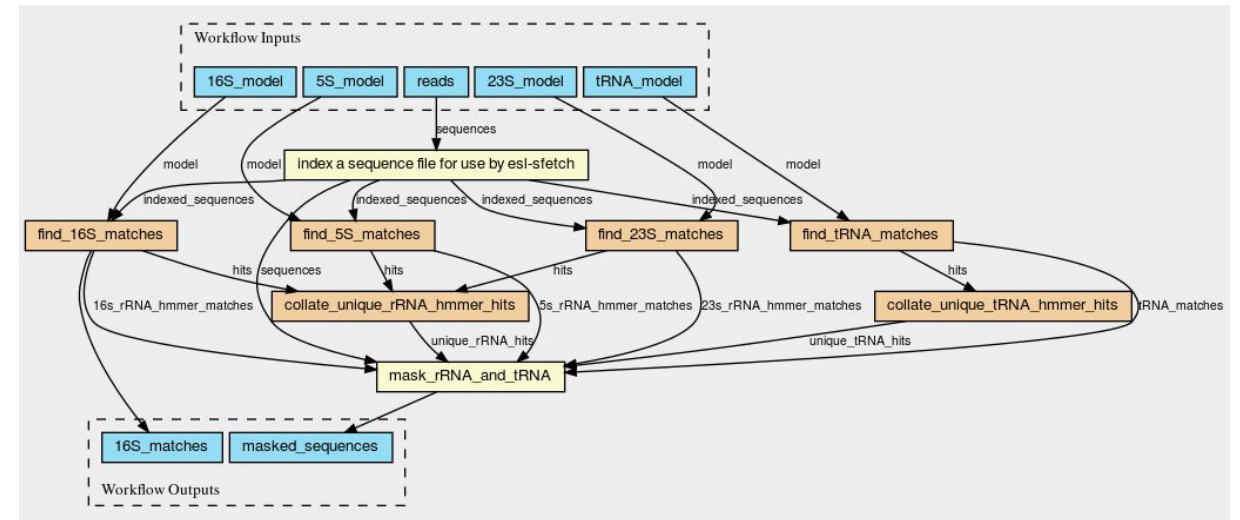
Workflow Inputs

16S_model

5S_model

reads

23S_model

tRNA_model

sequences

model

model

model

model

index a sequence file for use by esl-sfetch

indexed_sequences

indexed_sequences

indexed_sequences

indexed_sequences

find_16S_matches

find_5S_matches

find_23S_matches

find_tRNA_matches

hits

sequences

hits

hits

hits

16s_rRNA_hmmer_matches

collate_unique_rRNA_hmmer_hits

5s_rRNA_hmmer_matches

23s_rRNA_hmmer_matches

collate_unique_tRNA_hmmer_hits

tRNA_matches

unique_rRNA_hits

unique_tRNA_hits

mask_rRNA_and_tRNA

16S_matches

masked_sequences

Workflow Outputs